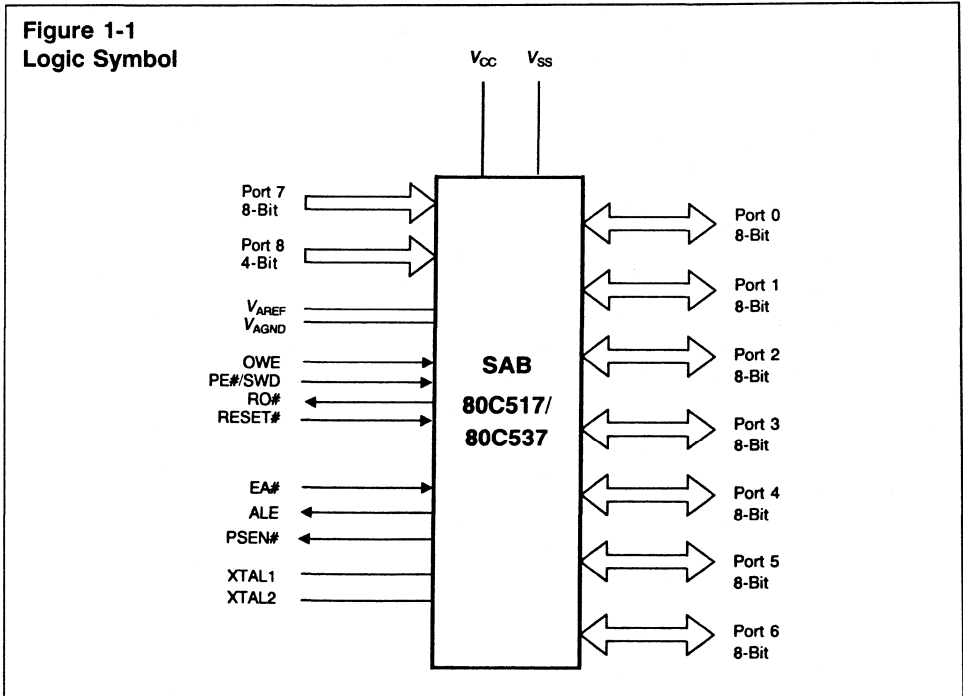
Figure 1-1
Logic Symbol

$V_{CC}$ $V_{SS}$

Port 7
8-Bit

Port 8
4-Bit

$V_{AREF}$
$V_{AGND}$

OWE
PE#/SWD
RO#
RESET#

EA#
ALE
PSEN#

XTAL1
XTAL2

SAB
80C517/
80C537

Port 0
8-Bit

Port 1
8-Bit

Port 2
8-Bit

Port 3
8-Bit

Port 4
8-Bit

Port 5
8-Bit

Port 6
8-Bit